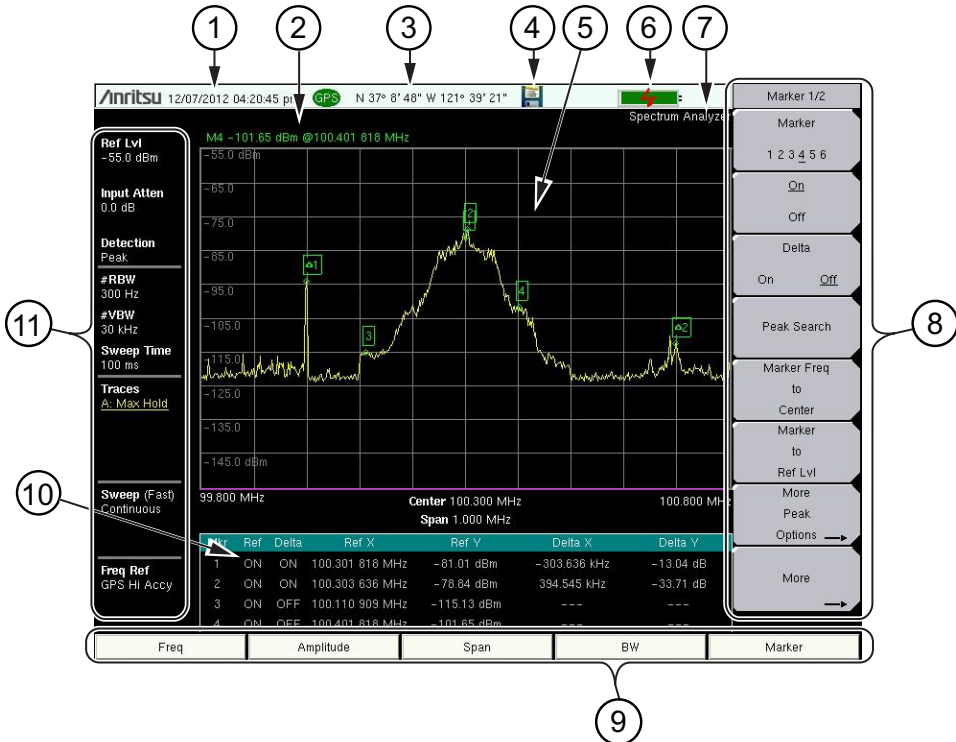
1 2 3 4 5 6 7

/inritsu 12/07/2012 04:20:45 pm GPS N 37° 8' 48" W 121° 39' 21"

Spectrum Analyzer

M4 -101.65 dBm @100.401 818 MHz

Ref Lvl
-55.0 dBm

Input Atten
0.0 dB

Detection
Peak

#RBW
300 Hz

#VBW
30 kHz

Sweep Time
100 ms

Traces
A: Max Hold

Sweep (Fast)
Continuous

Freq Ref
GPS Hi Accy

-55.0 dBm
-65.0
-75.0
-85.0
-95.0
-105.0
-115.0
-125.0
-135.0
-145.0 dBm

Δ1 2 3 4 Δ2

99.800 MHz
Center 100.300 MHz
Span 1.000 MHz
100.800 MHz

| Mkr | Ref | Delta | Ref X | Ref Y | Delta X | Delta Y |
|---|---|---|---|---|---|---|
| 1 | ON | ON | 100.301 818 MHz | -81.01 dBm | -303.636 kHz | -13.04 dB |
| 2 | ON | ON | 100.303 636 MHz | -78.84 dBm | 394.545 kHz | -33.71 dB |
| 3 | ON | OFF | 100.110 909 MHz | -115.13 dBm | --- | --- |
| 4 | ON | OFF | 100.401 818 MHz | -101.65 dBm | --- | --- |

Marker 1/2

Marker
1 2 3 4 5 6

On
Off

Delta
On Off

Peak Search

Marker Freq
to
Center

Marker
to
Ref Lvl

More
Peak
Options

More

Freq | Amplitude | Span | BW | Marker

8 9 10 11